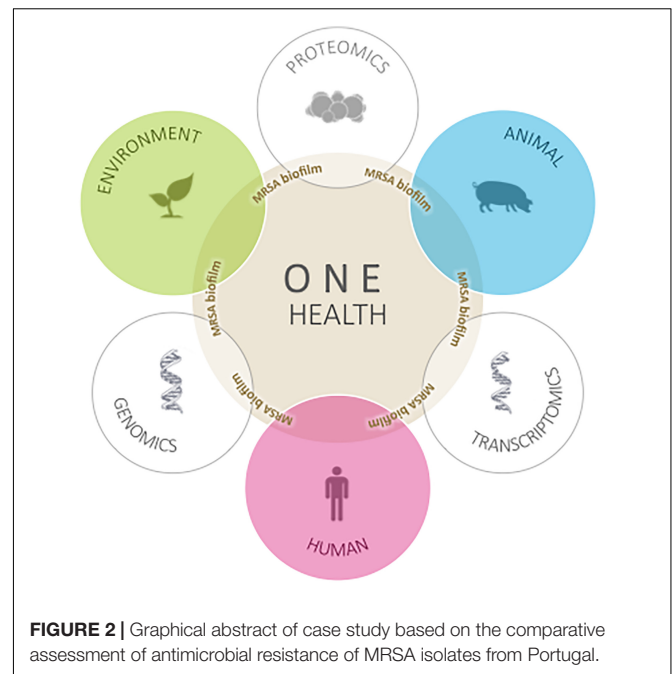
PROTEOMICS

ENVIRONMENT

ANIMAL

MRSA biofilm

MRSA biofilm

MRSA biofilm

MRSA biofilm

ONE HEALTH

MRSA biofilm

MRSA biofilm

GENOMICS

TRANSCRIPTOMICS

HUMAN

**FIGURE 2 |** Graphical abstract of case study based on the comparative assessment of antimicrobial resistance of MRSA isolates from Portugal.